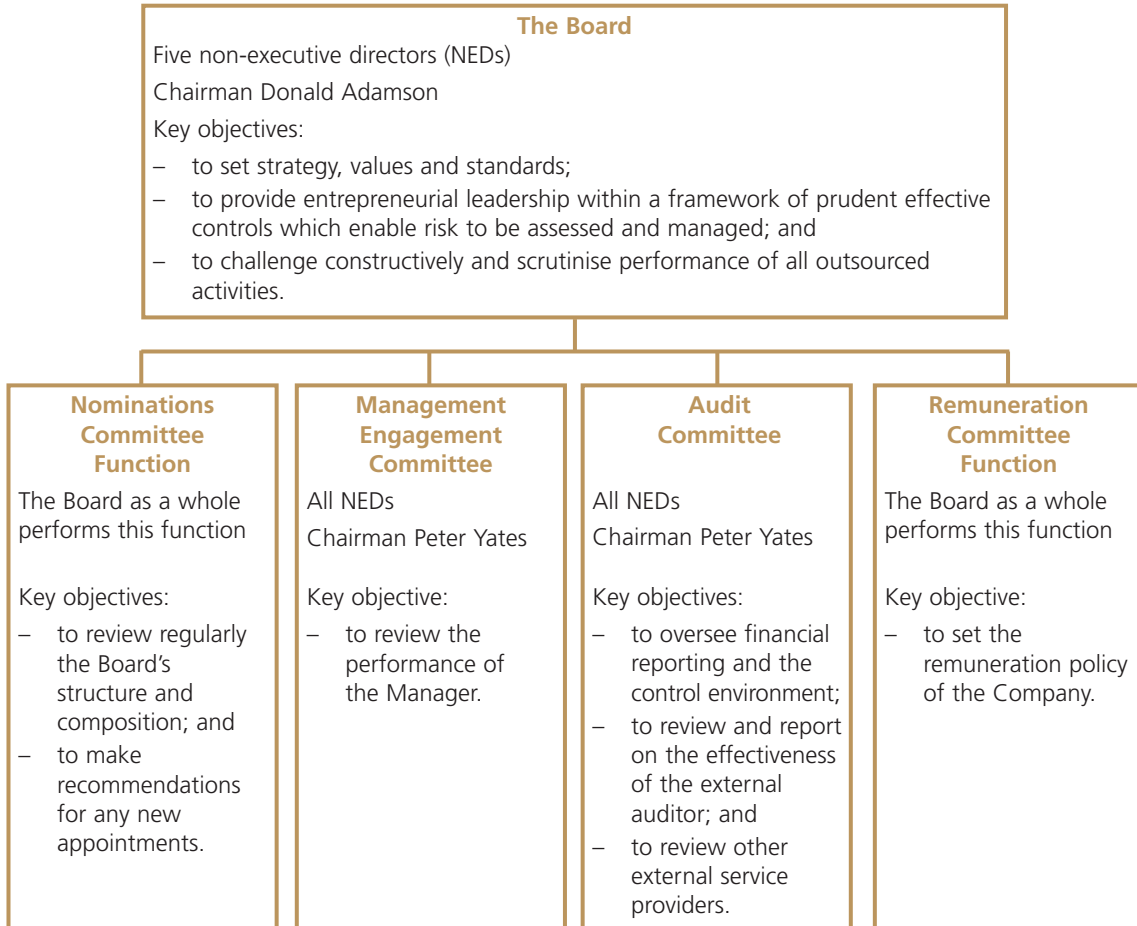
The Board

Five non-executive directors (NEDs)

Chairman Donald Adamson

Key objectives:

– to set strategy, values and standards;
– to provide entrepreneurial leadership within a framework of prudent effective controls which enable risk to be assessed and managed; and
– to challenge constructively and scrutinise performance of all outsourced activities.

Nominations Committee Function

The Board as a whole performs this function

Key objectives:

– to review regularly the Board's structure and composition; and
– to make recommendations for any new appointments.

Management Engagement Committee

All NEDs

Chairman Peter Yates

Key objective:

– to review the performance of the Manager.

Audit Committee

All NEDs

Chairman Peter Yates

Key objectives:

– to oversee financial reporting and the control environment;
– to review and report on the effectiveness of the external auditor; and
– to review other external service providers.

Remuneration Committee Function

The Board as a whole performs this function

Key objective:

– to set the remuneration policy of the Company.